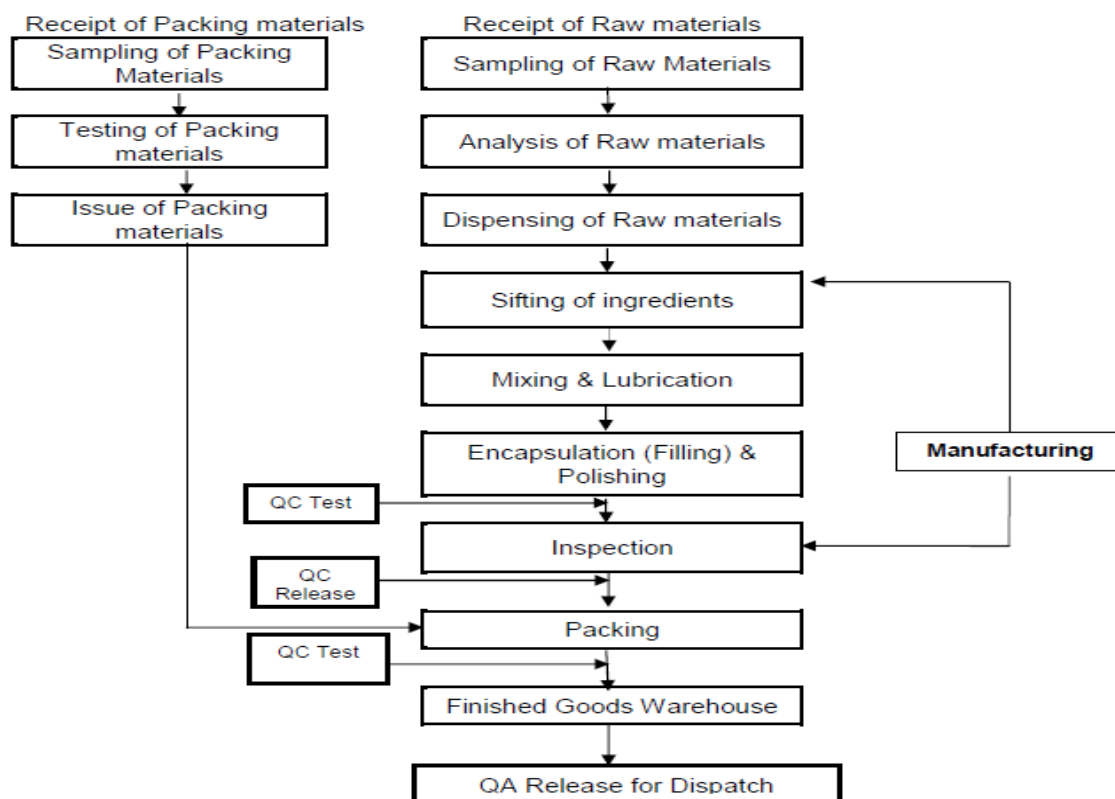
Receipt of Packing materials

Sampling of Packing Materials

Testing of Packing materials

Issue of Packing materials

Receipt of Raw materials

Sampling of Raw Materials

Analysis of Raw materials

Dispensing of Raw materials

Sifting of ingredients

Mixing & Lubrication

Encapsulation (Filling) & Polishing

Manufacturing

QC Test

Inspection

QC Release

Packing

QC Test

Finished Goods Warehouse

QA Release for Dispatch